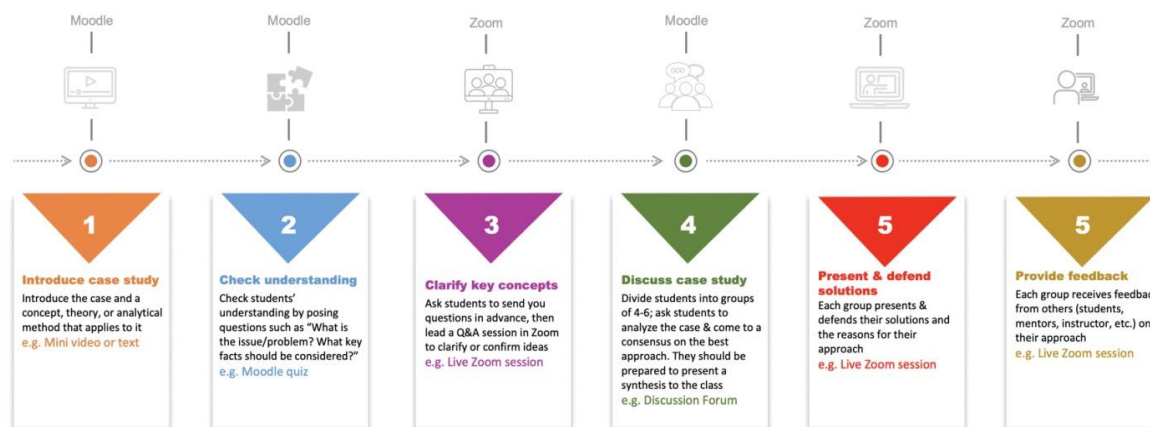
Moodle

1

Introduce case study

Introduce the case and a concept, theory, or analytical method that applies to it

e.g. Mini video or text

Moodle

2

Check understanding

Check students' understanding by posing questions such as "What is the issue/problem? What key facts should be considered?"

e.g. Moodle quiz

Zoom

3

Clarify key concepts

Ask students to send you questions in advance, then lead a Q&A session in Zoom to clarify or confirm ideas

e.g. Live Zoom session

Moodle

4

Discuss case study

Divide students into groups of 4-6; ask students to analyze the case & come to a consensus on the best approach. They should be prepared to present a synthesis to the class

e.g. Discussion Forum

Zoom

5

Present & defend solutions

Each group presents & defends their solutions and the reasons for their approach

e.g. Live Zoom session

Zoom

5

Provide feedback

Each group receives feedbac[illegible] from others (students, mentors, instructor, etc.) on their approach

e.g. Live Zoom session